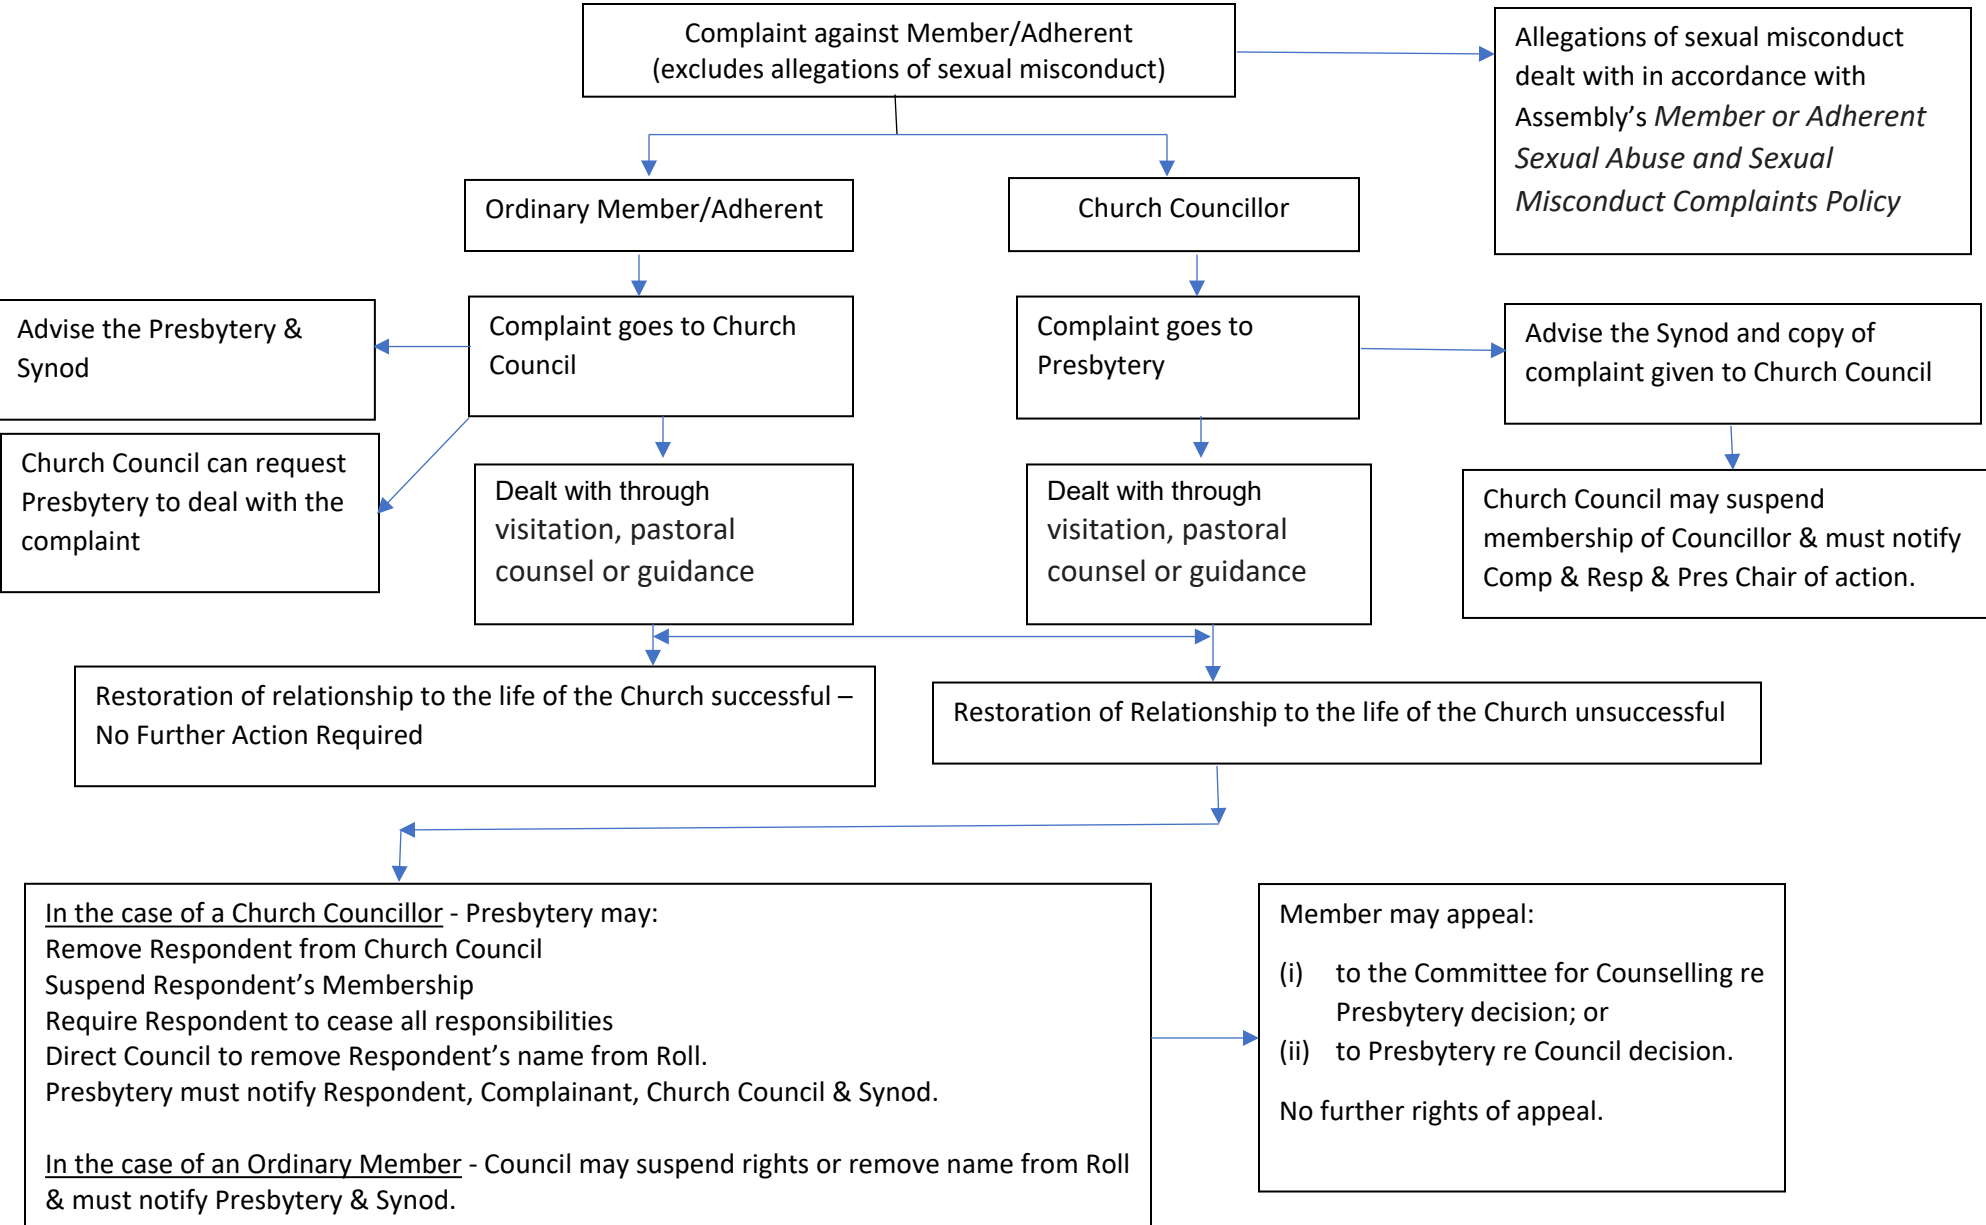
Complaint against Member/Adherent (excludes allegations of sexual misconduct)

Allegations of sexual misconduct dealt with in accordance with Assembly's *Member or Adherent Sexual Abuse and Sexual Misconduct Complaints Policy*

Ordinary Member/Adherent

Church Councillor

Advise the Presbytery & Synod

Complaint goes to Church Council

Complaint goes to Presbytery

Advise the Synod and copy of complaint given to Church Council

Church Council can request Presbytery to deal with the complaint

Dealt with through visitation, pastoral counsel or guidance

Dealt with through visitation, pastoral counsel or guidance

Church Council may suspend membership of Councillor & must notify Comp & Resp & Pres Chair of action.

Restoration of relationship to the life of the Church successful – No Further Action Required

Restoration of Relationship to the life of the Church unsuccessful

In the case of a Church Councillor - Presbytery may:
Remove Respondent from Church Council
Suspend Respondent's Membership
Require Respondent to cease all responsibilities
Direct Council to remove Respondent's name from Roll.
Presbytery must notify Respondent, Complainant, Church Council & Synod.

In the case of an Ordinary Member - Council may suspend rights or remove name from Roll & must notify Presbytery & Synod.

Member may appeal:

(i) to the Committee for Counselling re Presbytery decision; or
(ii) to Presbytery re Council decision.

No further rights of appeal.